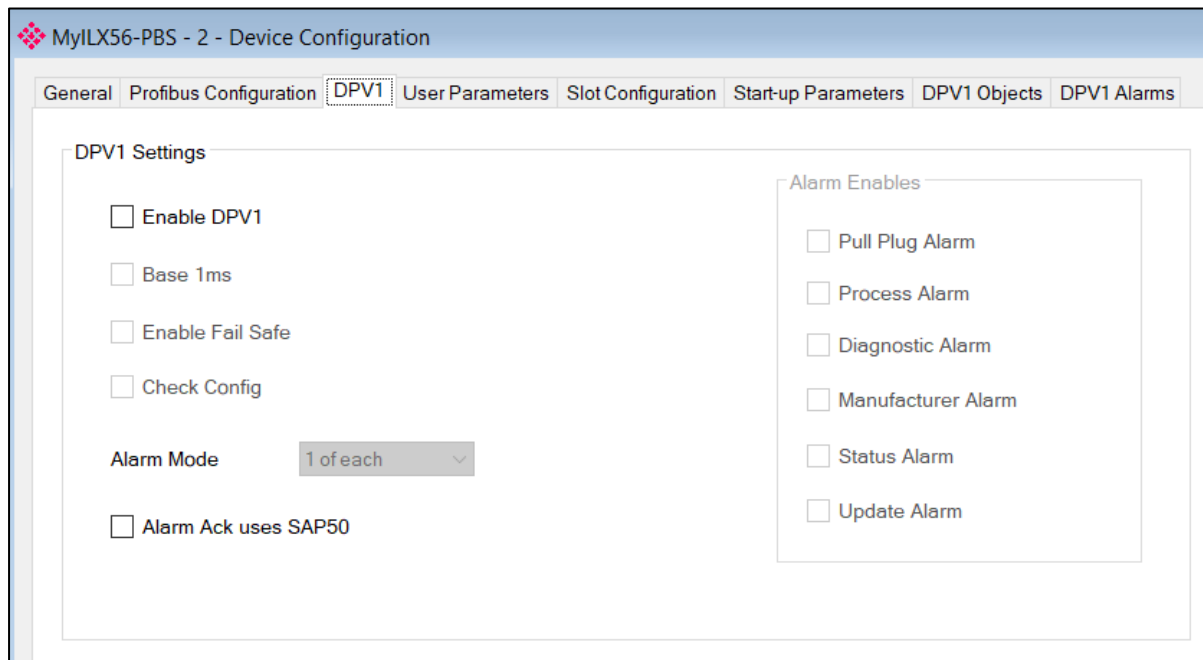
MyILX56-PBS - 2 - Device Configuration

General | Profibus Configuration | DPV1 | User Parameters | Slot Configuration | Start-up Parameters | DPV1 Objects | DPV1 Alarms

DPV1 Settings

Enable DPV1

Base 1ms

Enable Fail Safe

Check Config

Alarm Mode 1 of each

Alarm Ack uses SAP50

Alarm Enables

Pull Plug Alarm

Process Alarm

Diagnostic Alarm

Manufacturer Alarm

Status Alarm

Update Alarm